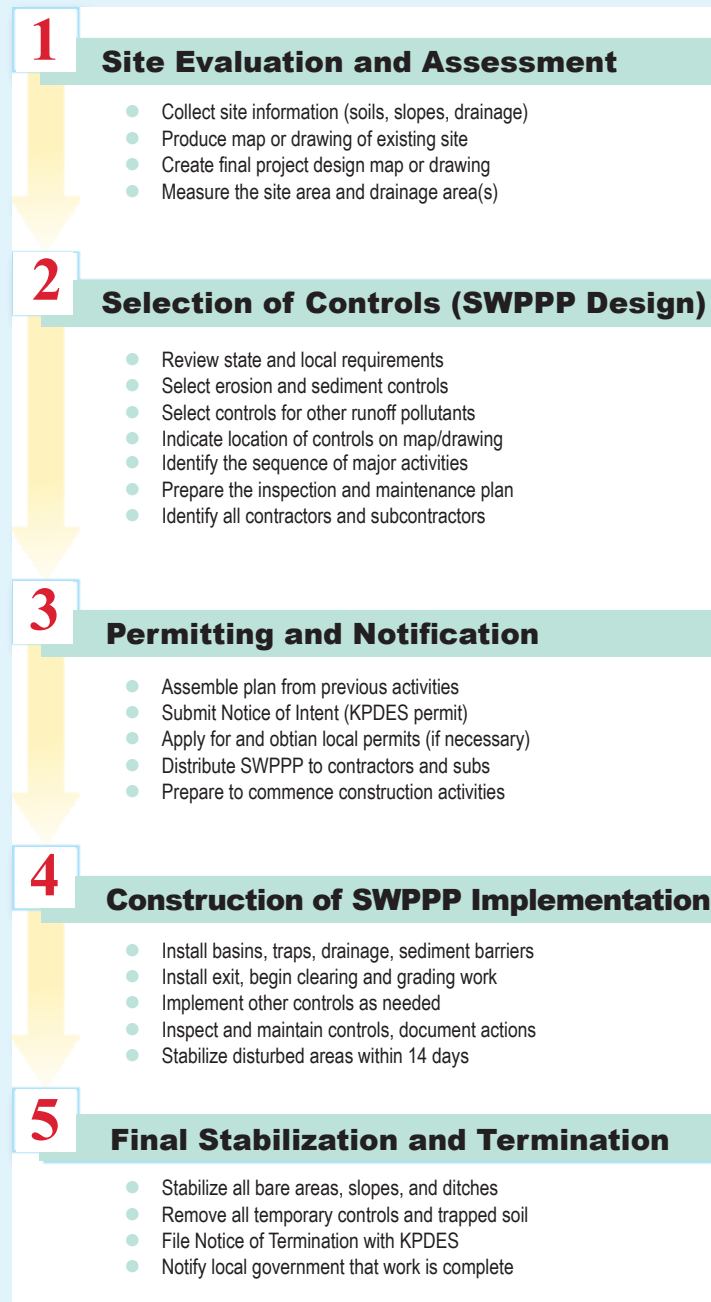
1

Site Evaluation and Assessment

- Collect site information (soils, slopes, drainage)
- Produce map or drawing of existing site
- Create final project design map or drawing
- Measure the site area and drainage area(s)

2

Selection of Controls (SWPPP Design)

- Review state and local requirements
- Select erosion and sediment controls
- Select controls for other runoff pollutants
- Indicate location of controls on map/drawing
- Identify the sequence of major activities
- Prepare the inspection and maintenance plan
- Identify all contractors and subcontractors

3

Permitting and Notification

- Assemble plan from previous activities
- Submit Notice of Intent (KPDES permit)
- Apply for and obtian local permits (if necessary)
- Distribute SWPPP to contractors and subs
- Prepare to commence construction activities

4

Construction of SWPPP Implementation

- Install basins, traps, drainage, sediment barriers
- Install exit, begin clearing and grading work
- Implement other controls as needed
- Inspect and maintain controls, document actions
- Stabilize disturbed areas within 14 days

5

Final Stabilization and Termination

- Stabilize all bare areas, slopes, and ditches
- Remove all temporary controls and trapped soil
- File Notice of Termination with KPDES
- Notify local government that work is complete